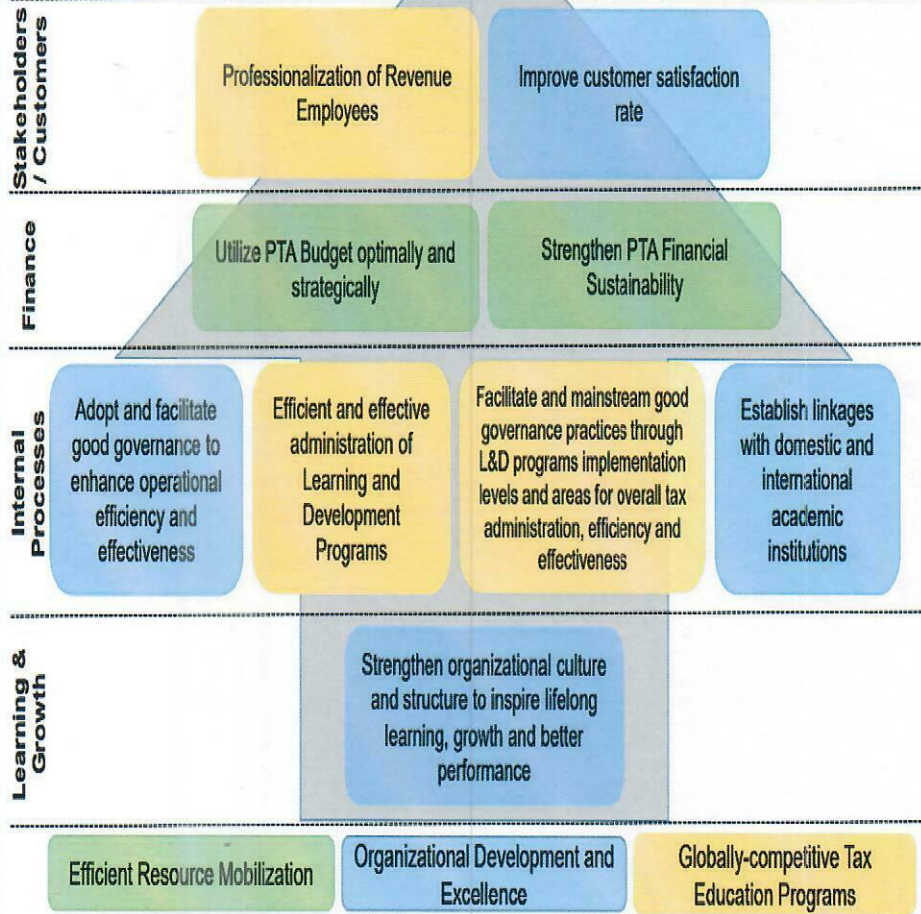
Stakeholders / Customers

Professionalization of Revenue Employees

Improve customer satisfaction rate

Finance

Utilize PTA Budget optimally and strategically

Strengthen PTA Financial Sustainability

Internal Processes

Adopt and facilitate good governance to enhance operational efficiency and effectiveness

Efficient and effective administration of Learning and Development Programs

Facilitate and mainstream good governance practices through L&D programs implementation levels and areas for overall tax administration, efficiency and effectiveness

Establish linkages with domestic and international academic institutions

Learning & Growth

Strengthen organizational culture and structure to inspire lifelong learning, growth and better performance

Efficient Resource Mobilization

Organizational Development and Excellence

Globally-competitive Tax Education Programs